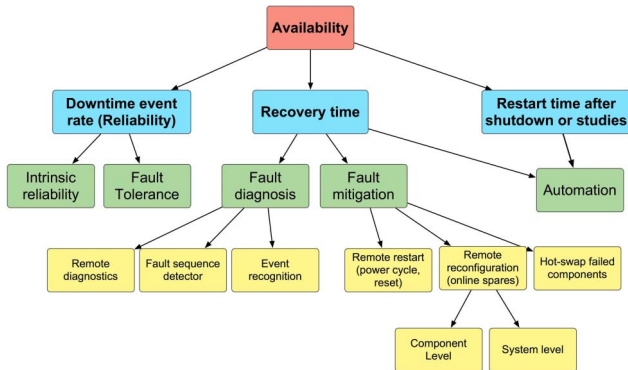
Availability

Downtime event rate (Reliability)

Recovery time

Restart time after shutdown or studies

Intrinsic reliability

Fault Tolerance

Fault diagnosis

Fault mitigation

Automation

Remote diagnostics

Fault sequence detector

Event recognition

Remote restart (power cycle, reset)

Remote reconfiguration (online spares)

Hot-swap failed components

Component Level

System level